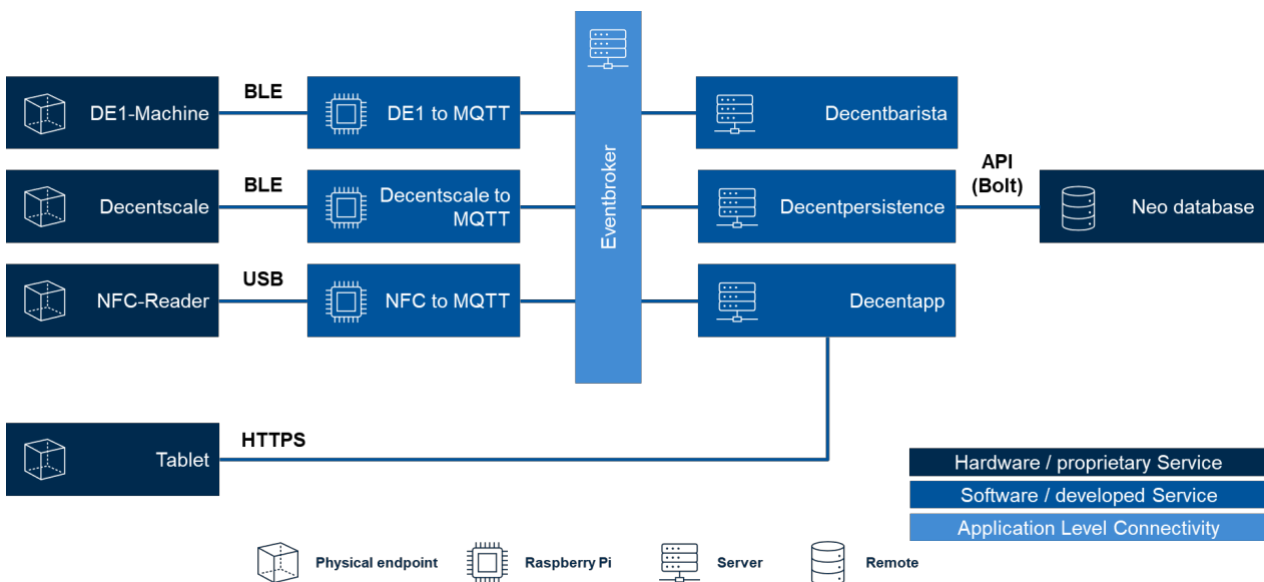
DE1-Machine
BLE
DE1 to MQTT
Decentscale
BLE
Decentscale to MQTT
NFC-Reader
USB
NFC to MQTT
Eventbroker
Decentbarista
API (Bolt)
Decentpersistence
Neo database
Decentapp
Tablet
HTTPS
Hardware / proprietary Service
Software / developed Service
Application Level Connectivity
Physical endpoint
Raspberry Pi
Server
Remote